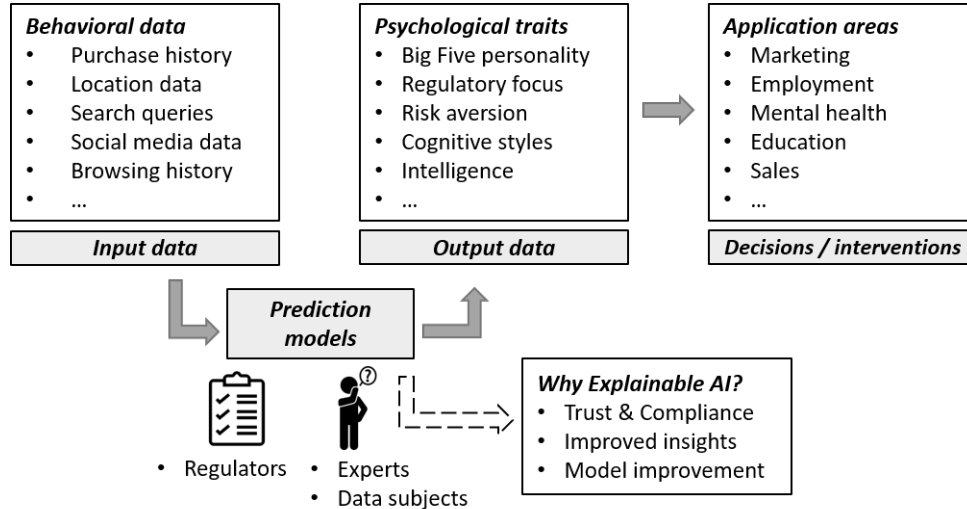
**Behavioral data**
- Purchase history
- Location data
- Search queries
- Social media data
- Browsing history
- …

**Input data**

**Psychological traits**
- Big Five personality
- Regulatory focus
- Risk aversion
- Cognitive styles
- Intelligence
- …

**Output data**

**Application areas**
- Marketing
- Employment
- Mental health
- Education
- Sales
- …

**Decisions / interventions**

**Prediction models**

- Regulators
- Experts
- Data subjects

**Why Explainable AI?**
- Trust & Compliance
- Improved insights
- Model improvement